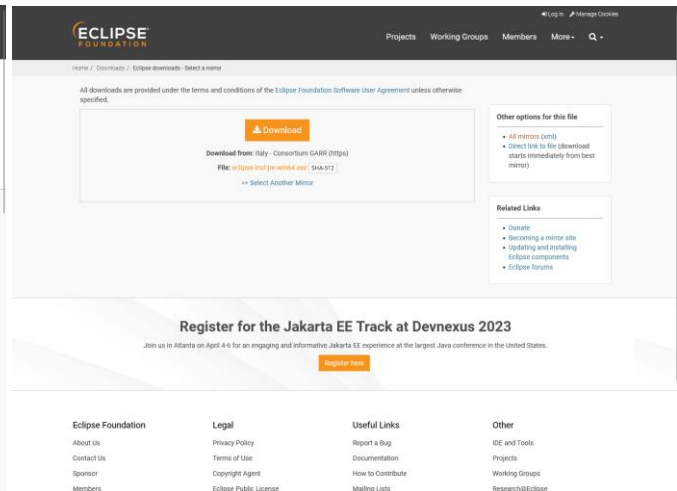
Log in   Manage Cookies

ECLIPSE FOUNDATION

Projects   Working Groups   Members   More   

Home / Downloads / Eclipse downloads - Select a mirror

All downloads are provided under the terms and conditions of the Eclipse Foundation Software User Agreement unless otherwise specified.

Download

Download from: Italy - Consortium GARR (https)

File: eclipse-inst-jre-win64.exe SHA-512

>> Select Another Mirror

Other options for this file

- All mirrors (xml)
- Direct link to file (download starts immediately from best mirror)

Related Links

- Donate
- Becoming a mirror site
- Updating and installing Eclipse components
- Eclipse forums

Register for the Jakarta EE Track at Devnexus 2023

Join us in Atlanta on April 4-6 for an engaging and informative Jakarta EE experience at the largest Java conference in the United States.

Register here

Eclipse Foundation
About Us
Contact Us
Sponsor
Members

Legal
Privacy Policy
Terms of Use
Copyright Agent
Eclipse Public License

Useful Links
Report a Bug
Documentation
How to Contribute
Mailing Lists

Other
IDE and Tools
Projects
Working Groups
Research@Eclipse